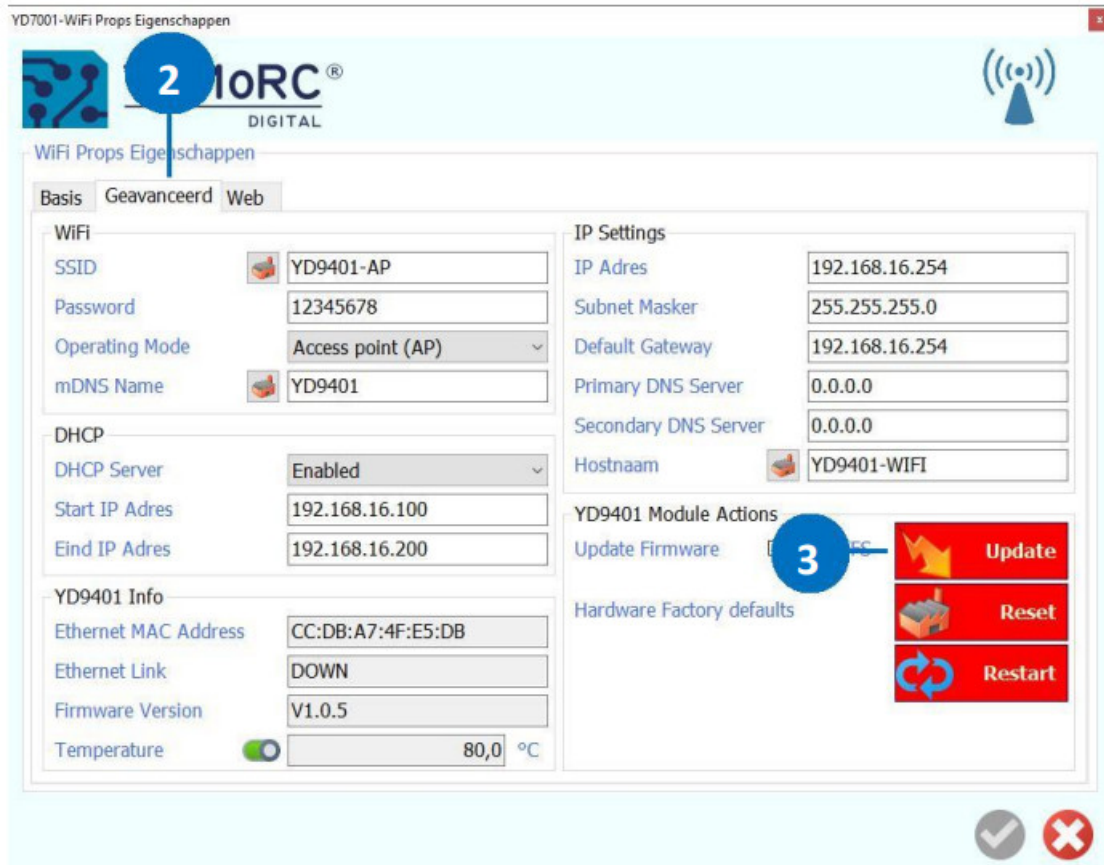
YD7001-WiFi Props Eigenschappen

2 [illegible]oRC®
DIGITAL

WiFi Props Eigenschappen

Basis Geavanceerd Web

WiFi
SSID YD9401-AP
Password 12345678
Operating Mode Access point (AP)
mDNS Name YD9401

DHCP
DHCP Server Enabled
Start IP Adres 192.168.16.100
Eind IP Adres 192.168.16.200

YD9401 Info
Ethernet MAC Address CC:DB:A7:4F:E5:DB
Ethernet Link DOWN
Firmware Version V1.0.5
Temperature 80,0 °C

IP Settings
IP Adres 192.168.16.254
Subnet Masker 255.255.255.0
Default Gateway 192.168.16.254
Primary DNS Server 0.0.0.0
Secondary DNS Server 0.0.0.0
Hostnaam YD9401-WIFI

YD9401 Module Actions
Update Firmware 3 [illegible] Update
Hardware Factory defaults Reset
Restart